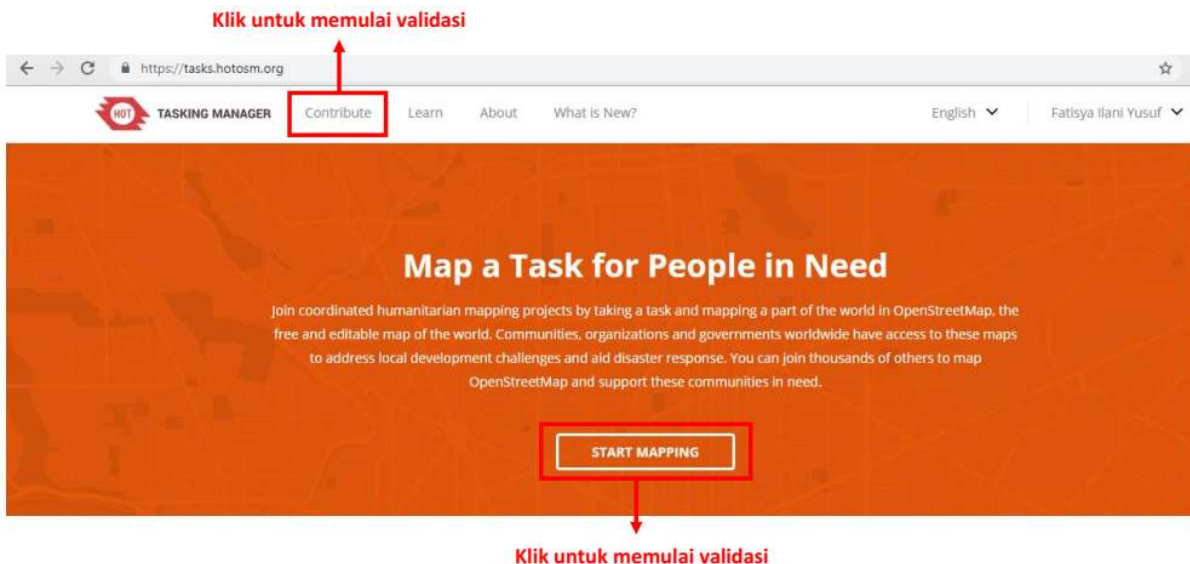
Klik untuk memulai validasi

https://tasks.hotosm.org

HOT TASKING MANAGER

Contribute Learn About What is New?

English

Fatisya Ilani Yusuf

Map a Task for People in Need

Join coordinated humanitarian mapping projects by taking a task and mapping a part of the world in OpenStreetMap, the free and editable map of the world. Communities, organizations and governments worldwide have access to these maps to address local development challenges and aid disaster response. You can join thousands of others to map OpenStreetMap and support these communities in need.

START MAPPING

Klik untuk memulai validasi